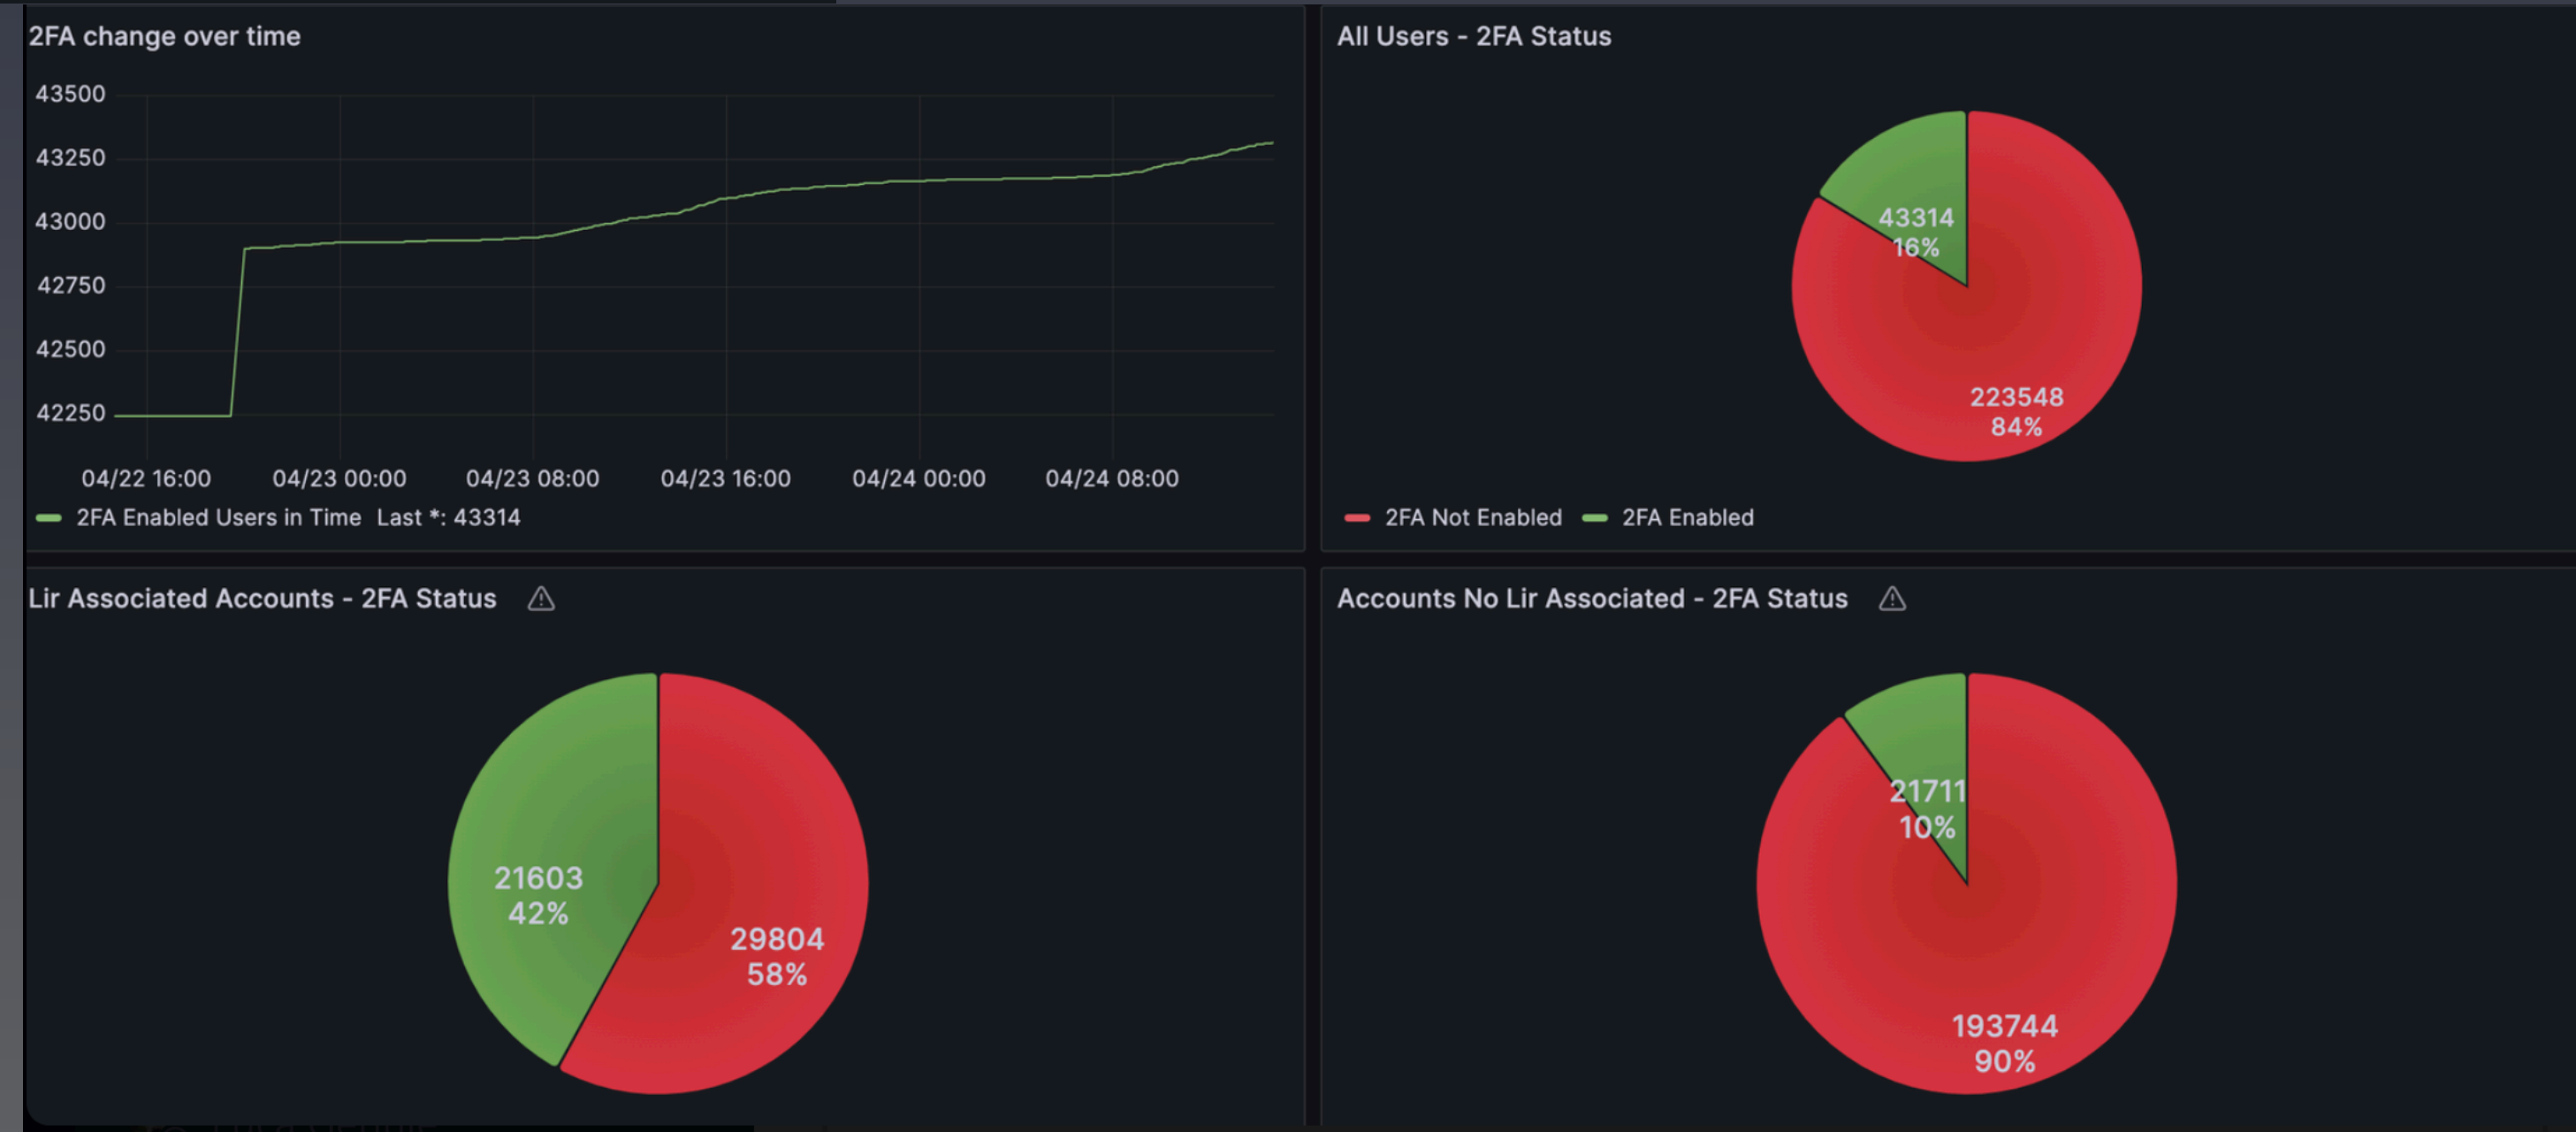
2FA change over time

43500
43250
43000
42750
42500
42250

04/22 16:00 04/23 00:00 04/23 08:00 04/23 16:00 04/24 00:00 04/24 08:00

2FA Enabled Users in Time Last *: 43314

All Users - 2FA Status

43314
16%

223548
84%

2FA Not Enabled 2FA Enabled

Lir Associated Accounts - 2FA Status

21603
42%

29804
58%

Accounts No Lir Associated - 2FA Status

21711
10%

193744
90%